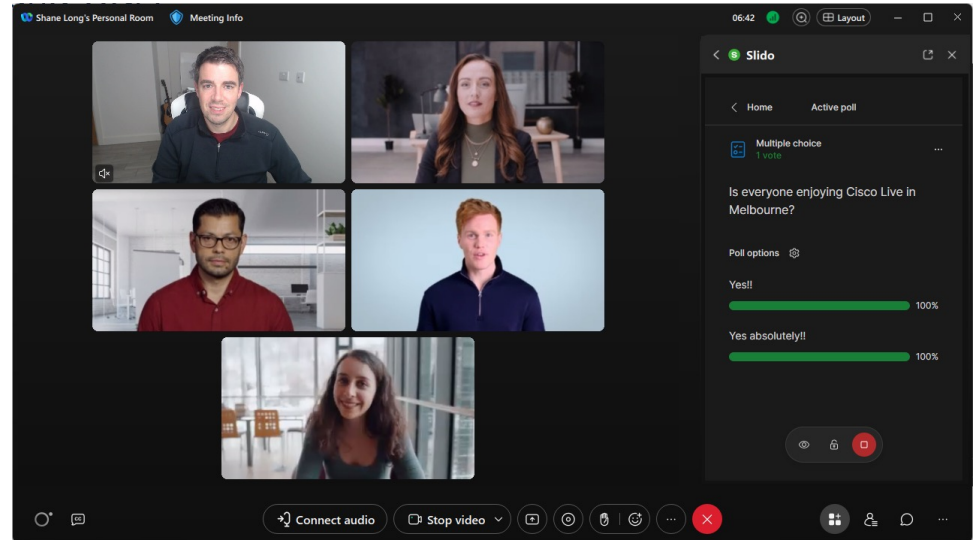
Shane Long's Personal Room

Meeting Info

06:42

Layout

Slido

Home

Active poll

Multiple choice

1 vote

Is everyone enjoying Cisco Live in Melbourne?

Poll options

Yes!!

100%

Yes absolutely!!

100%

Connect audio

Stop video